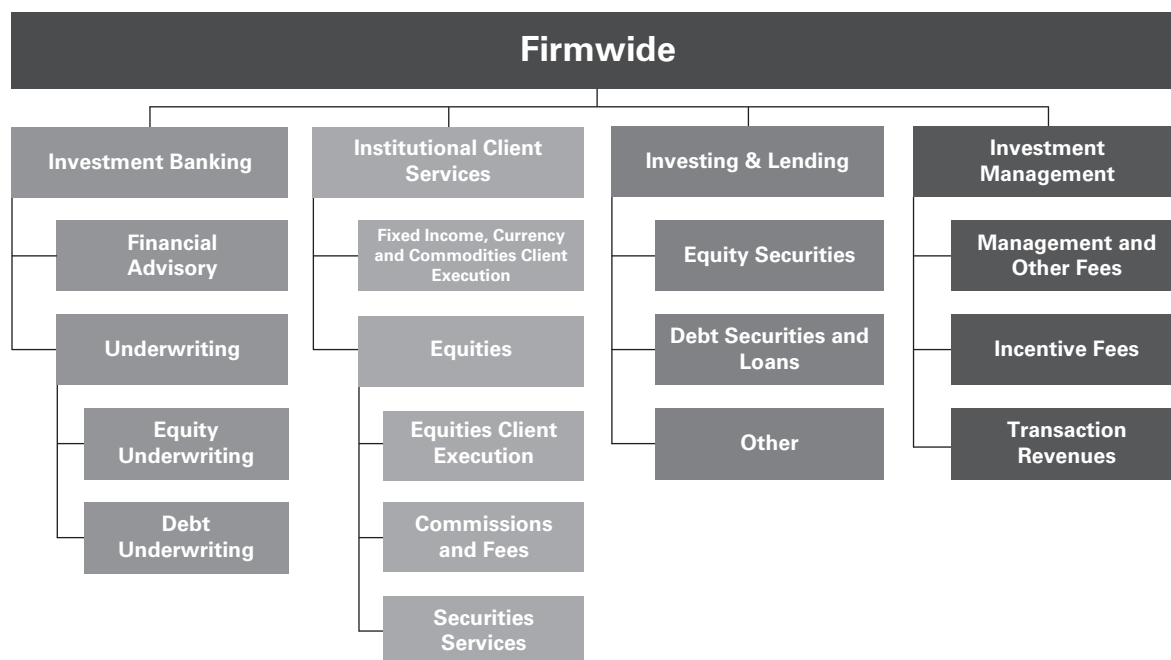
Firmwide

Investment Banking

Financial Advisory

Underwriting

Equity Underwriting

Debt Underwriting

Institutional Client Services

Fixed Income, Currency and Commodities Client Execution

Equities

Equities Client Execution

Commissions and Fees

Securities Services

Investing & Lending

Equity Securities

Debt Securities and Loans

Other

Investment Management

Management and Other Fees

Incentive Fees

Transaction Revenues